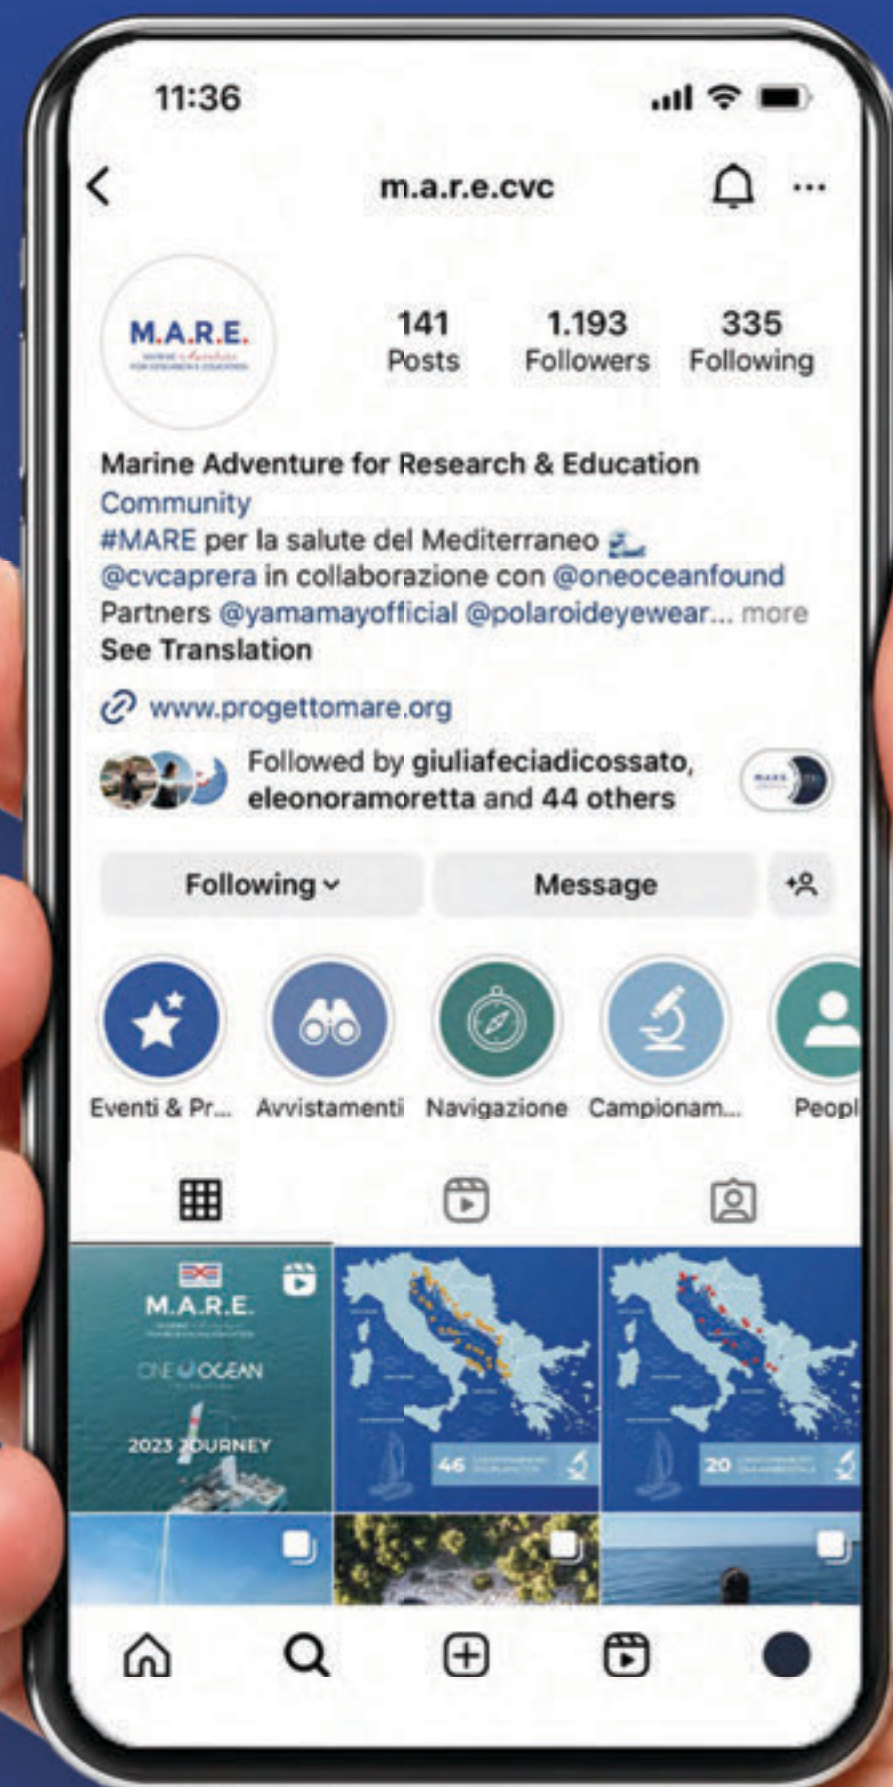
11:36

<

m.a.r.e.cvc

...

M.A.R.E.

141
Posts

1.193
Followers

335
Following

Marine Adventure for Research & Education
Community
#MARE per la salute del Mediterraneo
@cvcaprera in collaborazione con @oneoceanfound
Partners @yamamayofficial @polaroideyewear... more
See Translation

www.progettomare.org

Followed by giuliafeciadicossato, eleonoramoretta and 44 others

Following

Message

Eventi & Pr...

Avvistamenti

Navigazione

Campionam...

Peopl

M.A.R.E.

ONE OCEAN

2023 JOURNEY

46

20